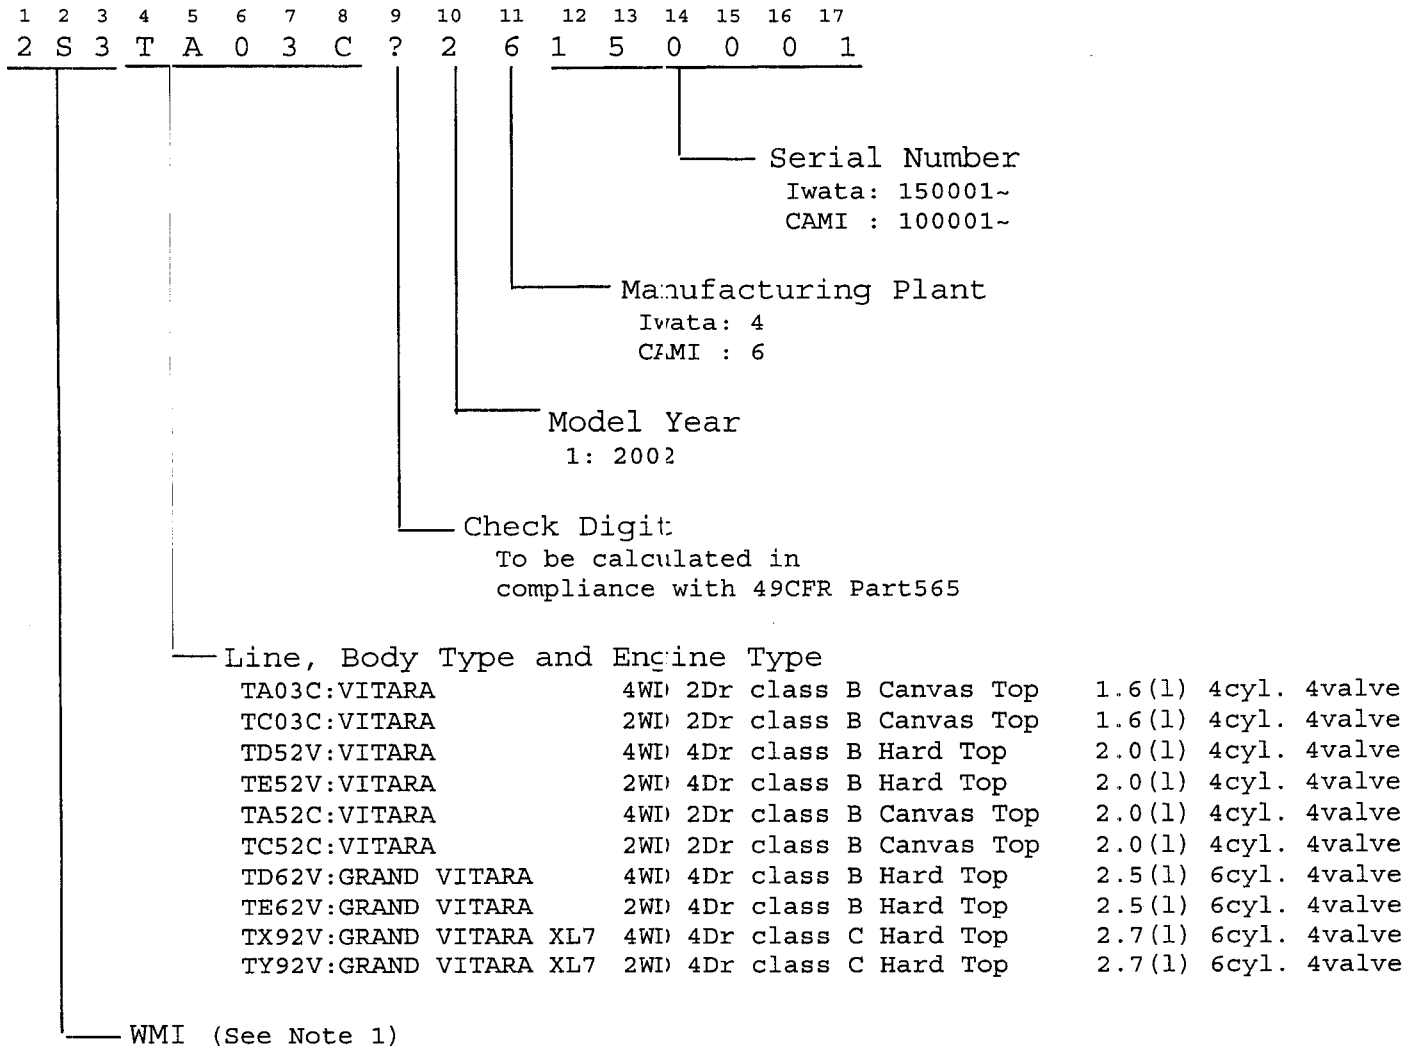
1 2 3 4 5 6 7 8 9 10 11 12 13 14 15 16 17
2 S 3 T A 0 3 C ? 2 6 1 5 0 0 0 1

Serial Number
Iwata: 150001~
CAMI : 100001~

Manufacturing Plant
Iwata: 4
CAMI : 6

Model Year
1: 2002

Check Digit
To be calculated in compliance with 49CFR Part565

Line, Body Type and Engine Type

| | | |
|---|---|---|
| TA03C:VITARA | 4WD 2Dr class B Canvas Top | 1.6(l) 4cyl. 4valve |
| TC03C:VITARA | 2WD 2Dr class B Canvas Top | 1.6(l) 4cyl. 4valve |
| TD52V:VITARA | 4WD 4Dr class B Hard Top | 2.0(l) 4cyl. 4valve |
| TE52V:VITARA | 2WD 4Dr class B Hard Top | 2.0(l) 4cyl. 4valve |
| TA52C:VITARA | 4WD 2Dr class B Canvas Top | 2.0(l) 4cyl. 4valve |
| TC52C:VITARA | 2WD 2Dr class B Canvas Top | 2.0(l) 4cyl. 4valve |
| TD62V:GRAND VITARA | 4WD 4Dr class B Hard Top | 2.5(l) 6cyl. 4valve |
| TE62V:GRAND VITARA | 2WD 4Dr class B Hard Top | 2.5(l) 6cyl. 4valve |
| TX92V:GRAND VITARA XL7 | 4WD 4Dr class C Hard Top | 2.7(l) 6cyl. 4valve |
| TY92V:GRAND VITARA XL7 | 2WD 4Dr class C Hard Top | 2.7(l) 6cyl. 4valve |

WMI (See Note 1)